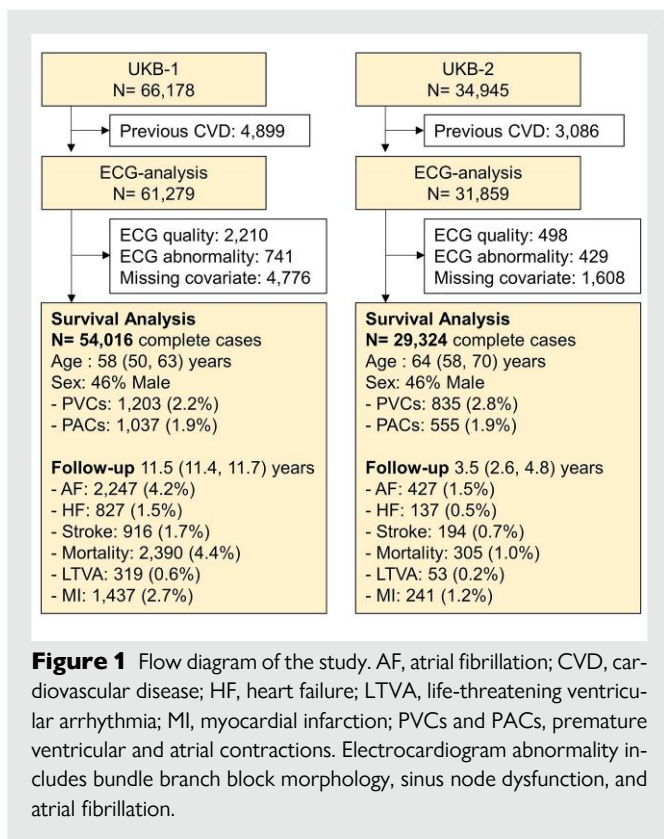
UKB-1
N= 66,178

Previous CVD: 4,899

ECG-analysis
N= 61,279

ECG quality: 2,210
ECG abnormality: 741
Missing covariate: 4,776

**Survival Analysis**
**N= 54,016** complete cases
Age : 58 (50, 63) years
Sex: 46% Male
- PVCs: 1,203 (2.2%)
- PACs: 1,037 (1.9%)

**Follow-up** 11.5 (11.4, 11.7) years
- AF: 2,247 (4.2%)
- HF: 827 (1.5%)
- Stroke: 916 (1.7%)
- Mortality: 2,390 (4.4%)
- LTVA: 319 (0.6%)
- MI: 1,437 (2.7%)

UKB-2
N= 34,945

Previous CVD: 3,086

ECG-analysis
N= 31,859

ECG quality: 498
ECG abnormality: 429
Missing covariate: 1,608

**Survival Analysis**
**N= 29,324** complete cases
Age : 64 (58, 70) years
Sex: 46% Male
- PVCs: 835 (2.8%)
- PACs: 555 (1.9%)

**Follow-up** 3.5 (2.6, 4.8) years
- AF: 427 (1.5%)
- HF: 137 (0.5%)
- Stroke: 194 (0.7%)
- Mortality: 305 (1.0%)
- LTVA: 53 (0.2%)
- MI: 241 (1.2%)

**Figure 1** Flow diagram of the study. AF, atrial fibrillation; CVD, cardiovascular disease; HF, heart failure; LTVA, life-threatening ventricular arrhythmia; MI, myocardial infarction; PVCs and PACs, premature ventricular and atrial contractions. Electrocardiogram abnormality includes bundle branch block morphology, sinus node dysfunction, and atrial fibrillation.